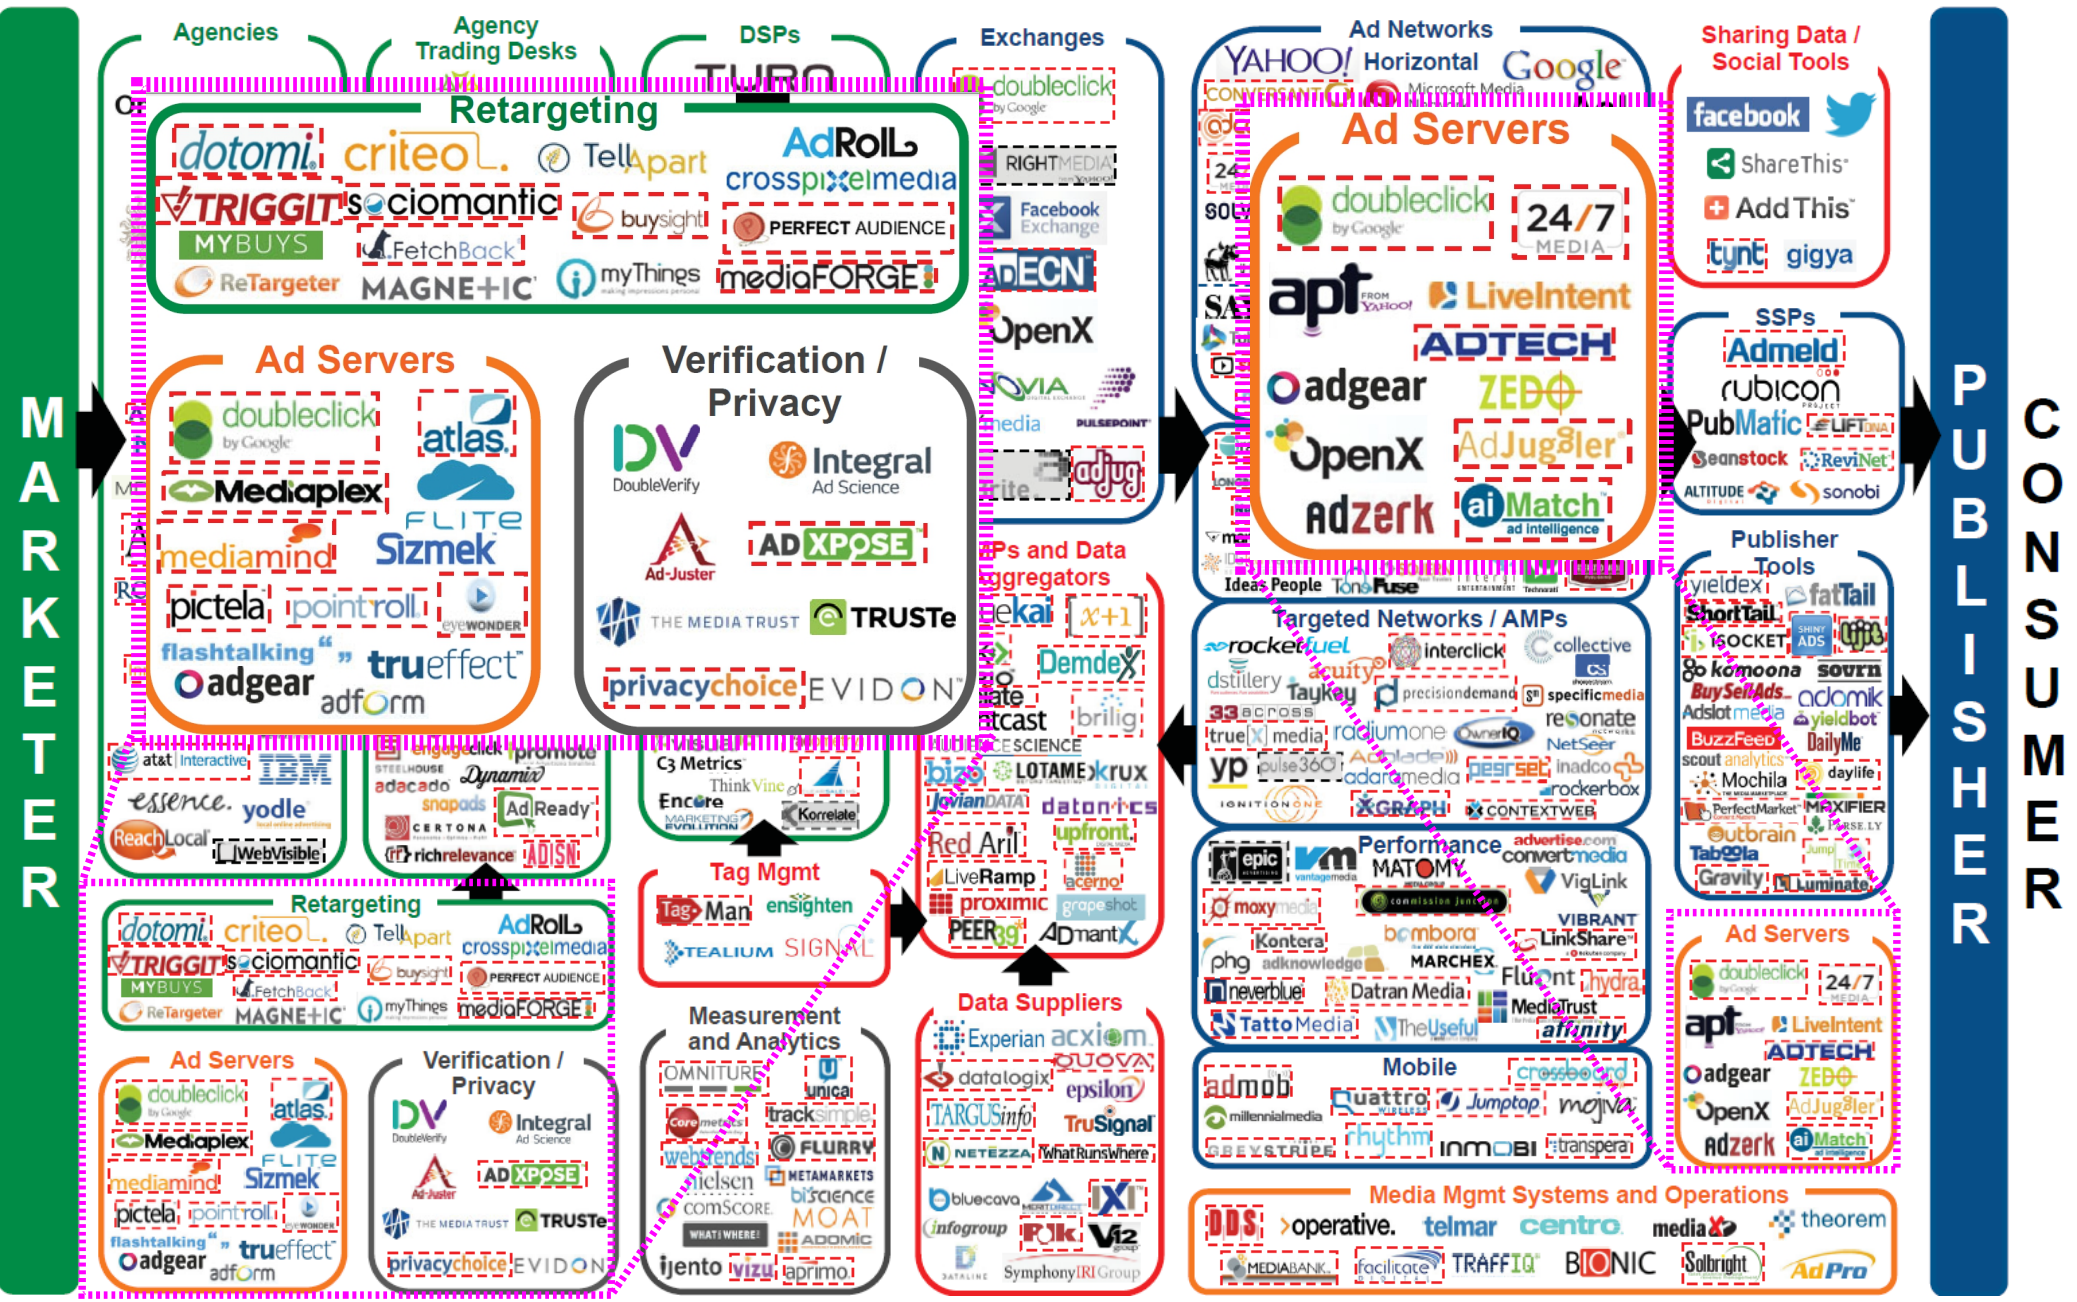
MARKETER

Agencies

Agency Trading Desks

DSPs

Exchanges

Ad Networks

YAHOO! Horizontal Google

Sharing Data / Social Tools

facebook

ShareThis

AddThis

tynt gigya

Retargeting

dotomi criteo TellApart AdRoll crosspixelmedia

TRIGGIT sociomantic buysight PERFECT AUDIENCE

MYBUYS FetchBack

ReTargeter MAGNETIC myThings mediaFORGE

Ad Servers

doubleclick by Google atlas

Mediaplex FLITE

mediamind Sizmek

pictela pointroll EYEWONDER

flashtalking trueffect

adgear adform

Verification / Privacy

DoubleVerify Integral Ad Science

Ad-Juster ADXPOSE

THE MEDIA TRUST TRUSTe

privacychoice EVIDON

doubleclick by Google

RIGHTMEDIA

Facebook Exchange

ADECN

OpenX

media PULSEPOINT

adjug

Ad Servers

doubleclick by Google 24/7 MEDIA

apt FROM YAHOO! LiveIntent

ADTECH

adgear ZEDO

OpenX AdJuggler

Adzerk aiMatch ad intelligence

SSPs

Admeld

rubicon PROJECT

PubMatic LIFT

Beanstock RevNet

ALTITUDE sonobi

PUBLISHER

CONSUMER

Publisher Tools

yieldex fatTail

ShortTail SOCKET

komoona sovrn

BuySellAds adomik

Adslot media yieldbot

BuzzFeed DailyMe

scout analytics Mochila daylife

PerfectMarket MAXIFIER

outbrain

Taboola

Gravity Luminate

Ideas People Tone Fuse

Targeted Networks / AMPs

rocketfuel interclick collective

dstillery acuity

Tayloy precisiondemand specificmedia

33across resonate

truex media radiumone OwnerIQ NetSeer

yp pulse360 Adaptive adaramedia persel inadco

rockerbox

IGNITIONONE XGRAPH CONTEXTWEB

Performance advertise.com

epic vantagemedia MATOMY convertmedia

VigLink

commission junction

moxymedia VIBRANT

Kontera bombora LinkShare

phg adknowledge MARCHEX

neverblue Datran Media Fluent hydra

MediaTrust

TattoMedia TheUseful affinity

Mobile

admob crossboard

millennialmedia Quattro Jumptap mojiva

rhythm InMobi transpera

GREYSTRIPE

Ad Servers

doubleclick 24/7

apt LiveIntent

ADTECH

adgear ZEDO

OpenX AdJuggler

Adzerk aiMatch

Media Mgmt Systems and Operations

DDS operative. telmar centro mediaX theorem

MEDIABANK facilitate TRAFFIQ BIONIC Solbright AdPro

DMPs and Data Aggregators

bizo LOTAME krux

JovianDATA datonics

Red Aril upfront

LiveRamp acerno

proximic grapeshot

PEER39 ADmantX

Data Suppliers

Experian acxiom

QUOVA

datalogix epsilon

TARGUSinfo TruSignal

NETEZZA WhatRunsWhere

bluecava

infogroup

V12 group

DATALINE SymphonyIRIGroup

Measurement and Analytics

OMNITURE unica

Core metrics tracksimple

webtrends FLURRY

nielsen METAMARKETS

comScore bizscience

MOAT

WHAT WHERE ADMOBIC

ijento vizu aprimo

Tag Mgmt

TagMan ensighten

TEALIUM SIGNAL

C3 Metrics

ThinkVine

Encore

Korrelate

at&t Interactive IBM

essence. yodle

ReachLocal WebVisible

engage click ipromote

adacado Dynamix

snapads

AdReady

CERTONA

richrelevance ADSN

Retargeting

dotomi criteo TellApart AdRoll crossPixelmedia

TRIGGIT sociomantic buysight PERFECT AUDIENCE

MYBUYS FetchBack

ReTargeter MAGNETIC myThings mediaFORGE

Ad Servers

doubleclick atlas

Mediaplex FLITE

mediamind Sizmek

pictela pointroll EYEWONDER

flashtalking trueffect

adgear adform

Verification / Privacy

DoubleVerify Integral Ad Science

Ad-Juster ADXPOSE

THE MEDIA TRUST TRUSTe

privacychoice EVIDON